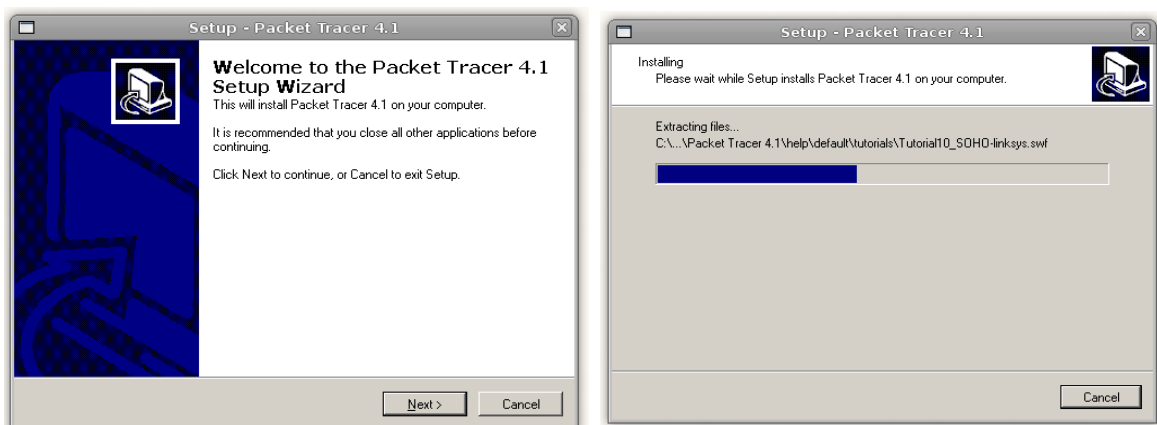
Setup - Packet Tracer 4.1

Welcome to the Packet Tracer 4.1 Setup Wizard

This will install Packet Tracer 4.1 on your computer.

It is recommended that you close all other applications before continuing.

Click Next to continue, or Cancel to exit Setup.

Next >

Cancel

Setup - Packet Tracer 4.1

Installing

Please wait while Setup installs Packet Tracer 4.1 on your computer.

Extracting files...

C:\...\Packet Tracer 4.1\help\default\tutorials\Tutorial10_SOHO-linksys.swf

Cancel